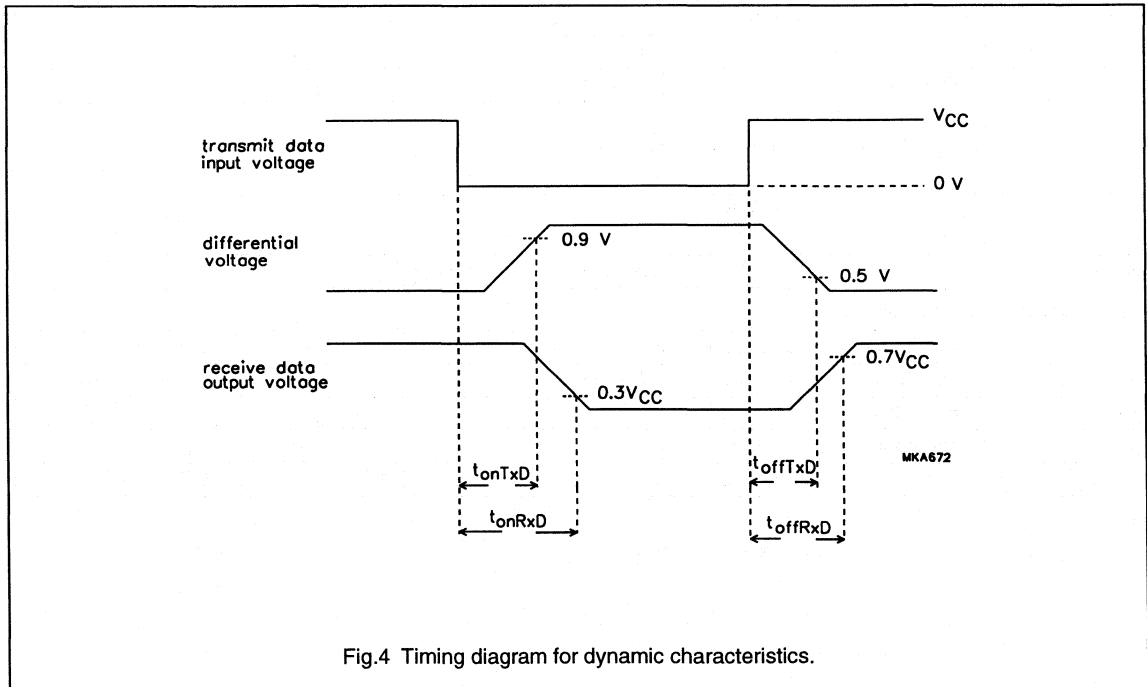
transmit data input voltage

$V_{CC}$

0 V

differential voltage

0.9 V

0.5 V

receive data output voltage

$0.3V_{CC}$

$0.7V_{CC}$

MKA672

$t_{onTxD}$

$t_{onRxD}$

$t_{offTxD}$

$t_{offRxD}$

Fig.4 Timing diagram for dynamic characteristics.